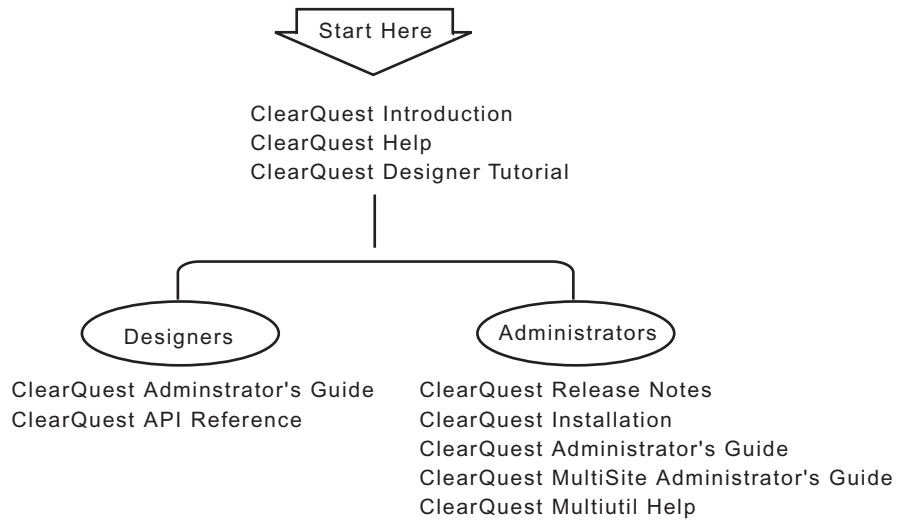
Start Here

ClearQuest Introduction
ClearQuest Help
ClearQuest Designer Tutorial

Designers

ClearQuest Adminstrator's Guide
ClearQuest API Reference

Administrators

ClearQuest Release Notes
ClearQuest Installation
ClearQuest Administrator's Guide
ClearQuest MultiSite Administrator's Guide
ClearQuest Multiutil Help